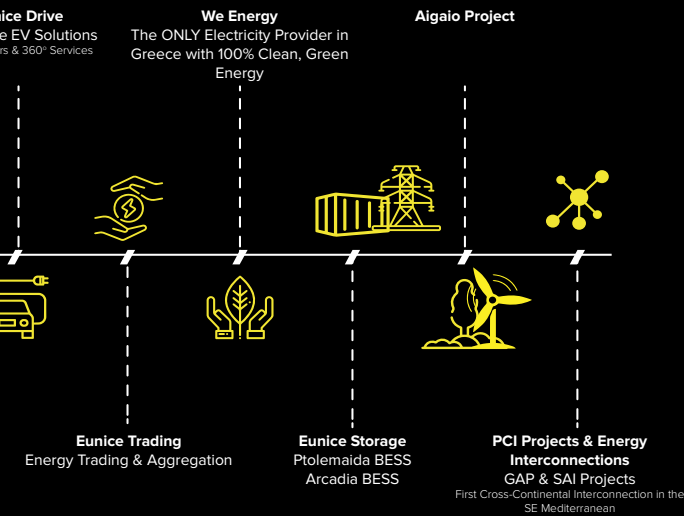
ice Drive
e EV Solutions
rs & 360° Services

We Energy
The ONLY Electricity Provider in Greece with 100% Clean, Green Energy

Aigaio Project

Eunice Trading
Energy Trading & Aggregation

Eunice Storage
Ptolemaida BESS
Arcadia BESS

PCI Projects & Energy Interconnections
GAP & SAI Projects
First Cross-Continental Interconnection in the SE Mediterranean